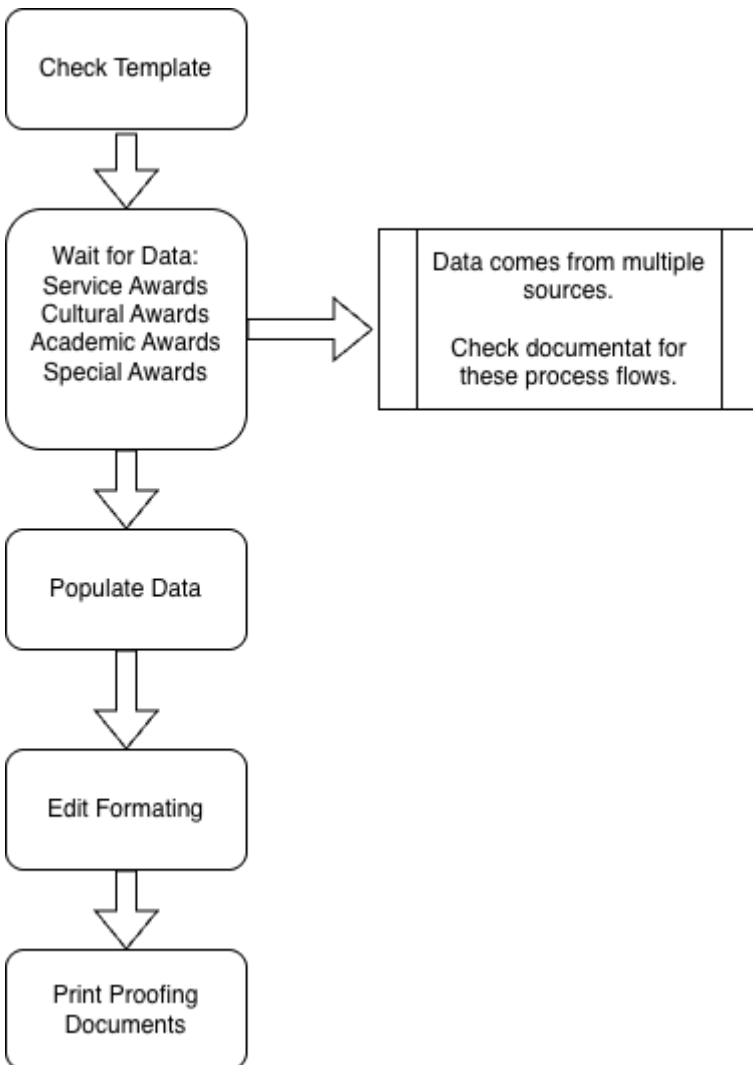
Check Template

Wait for Data:
Service Awards
Cultural Awards
Academic Awards
Special Awards

Data comes from multiple sources.

Check documentat for these process flows.

Populate Data

Edit Formating

Print Proofing Documents